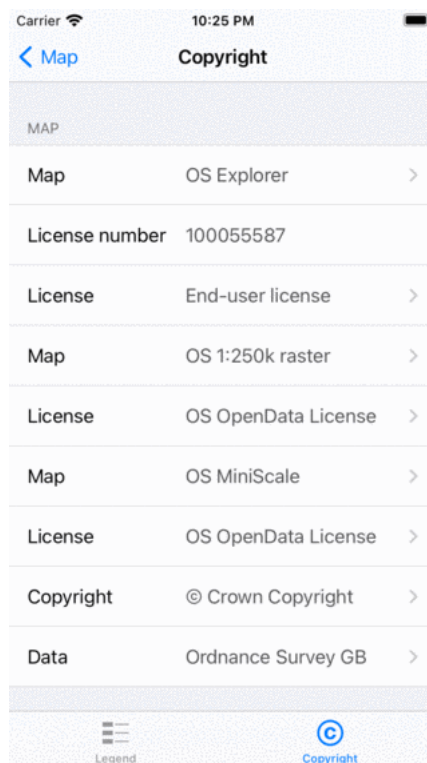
Carrier 10:25 PM

< Map Copyright

MAP

| | |
|---|---|
| Map | OS Explorer |
| License number | 100055587 |
| License | End-user license |
| Map | OS 1:250k raster |
| License | OS OpenData License |
| Map | OS MiniScale |
| License | OS OpenData License |
| Copyright | © Crown Copyright |
| Data | Ordnance Survey GB |

Legend Copyright